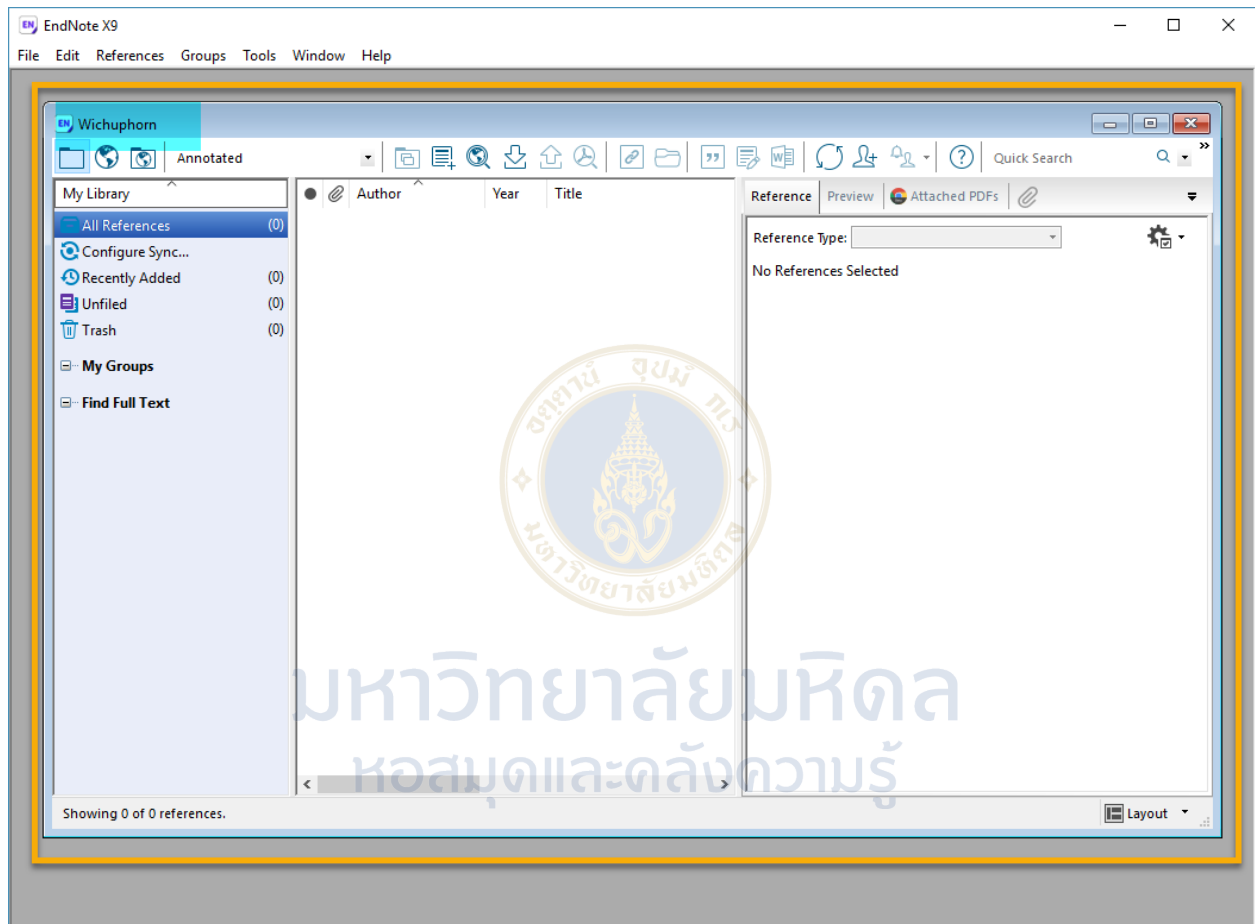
EndNote X9

File Edit References Groups Tools Window Help

Wichuphorn

Annotated

Quick Search

My Library

All References (0)
Configure Sync...
Recently Added (0)
Unfiled (0)
Trash (0)

My Groups

Find Full Text

Author Year Title

Reference Preview Attached PDFs

Reference Type:

No References Selected

มหาวิทยาลัยมหิดล
หอสมุดและคลังความรู้

Showing 0 of 0 references.

Layout